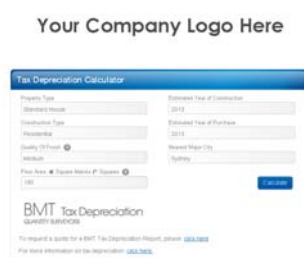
Your Company Logo Here

Tax Depreciation Calculator

Property Type
Standard House

Construction Type
Residential

Quality Of Finish
Medium

Floor Area ● Square Metres ○ Squares
180

Estimated Year of Construction
2015

Estimated Year of Purchase
2015

Nearest Major City
Sydney

Calculate

BMT Tax Depreciation
QUANTITY SURVEYORS

To request a quote for a BMT Tax Depreciation Report, please click here

For more information on tax depreciation click here.